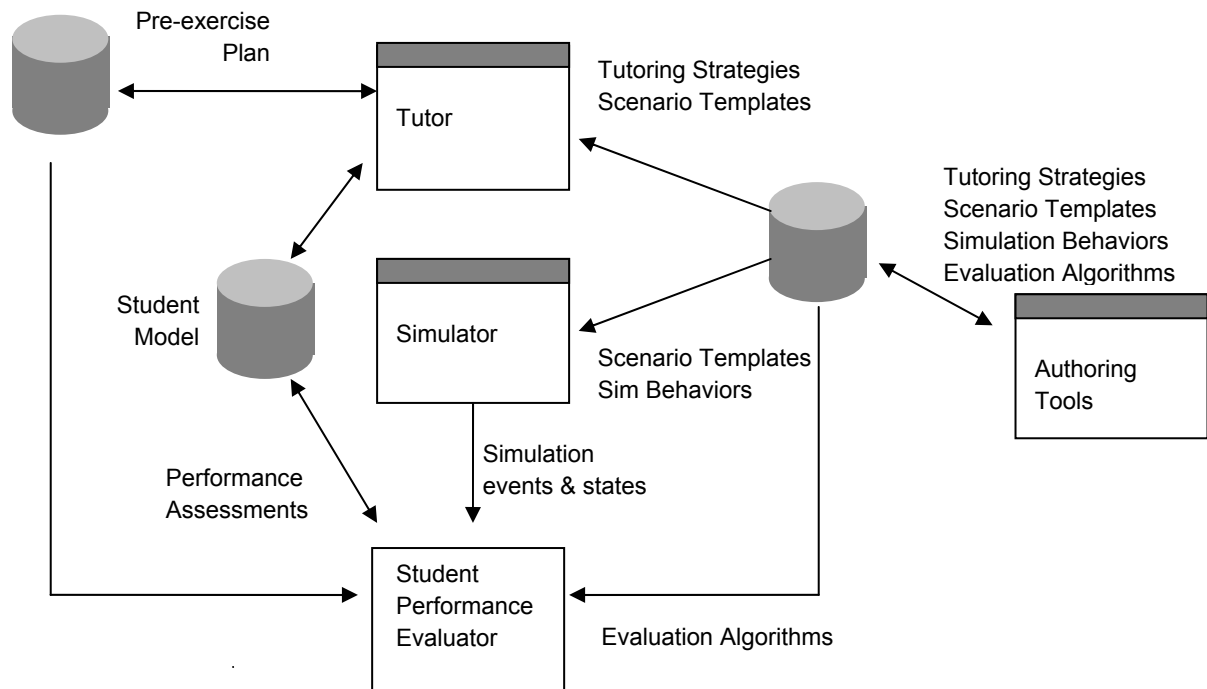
Pre-exercise Plan

Tutor

Tutoring Strategies
Scenario Templates

Tutoring Strategies
Scenario Templates
Simulation Behaviors
Evaluation Algorithms

Student Model

Simulator

Scenario Templates
Sim Behaviors

Authoring Tools

Performance Assessments

Simulation events & states

Student Performance Evaluator

Evaluation Algorithms